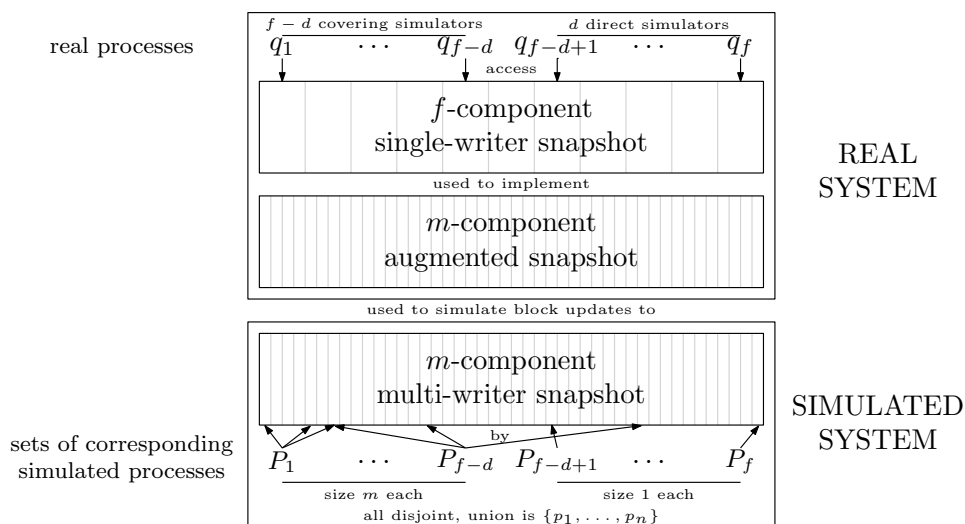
real processes

$f-d$ covering simulators

$d$ direct simulators

$q_1$ $\cdots$ $q_{f-d}$ $q_{f-d+1}$ $\cdots$ $q_f$

access

$f$-component
single-writer snapshot

used to implement

$m$-component
augmented snapshot

REAL SYSTEM

used to simulate block updates to

$m$-component
multi-writer snapshot

SIMULATED SYSTEM

by

sets of corresponding simulated processes

$P_1$ $\cdots$ $P_{f-d}$ $P_{f-d+1}$ $\cdots$ $P_f$

size $m$ each

size 1 each

all disjoint, union is $\{p_1, \ldots, p_n\}$